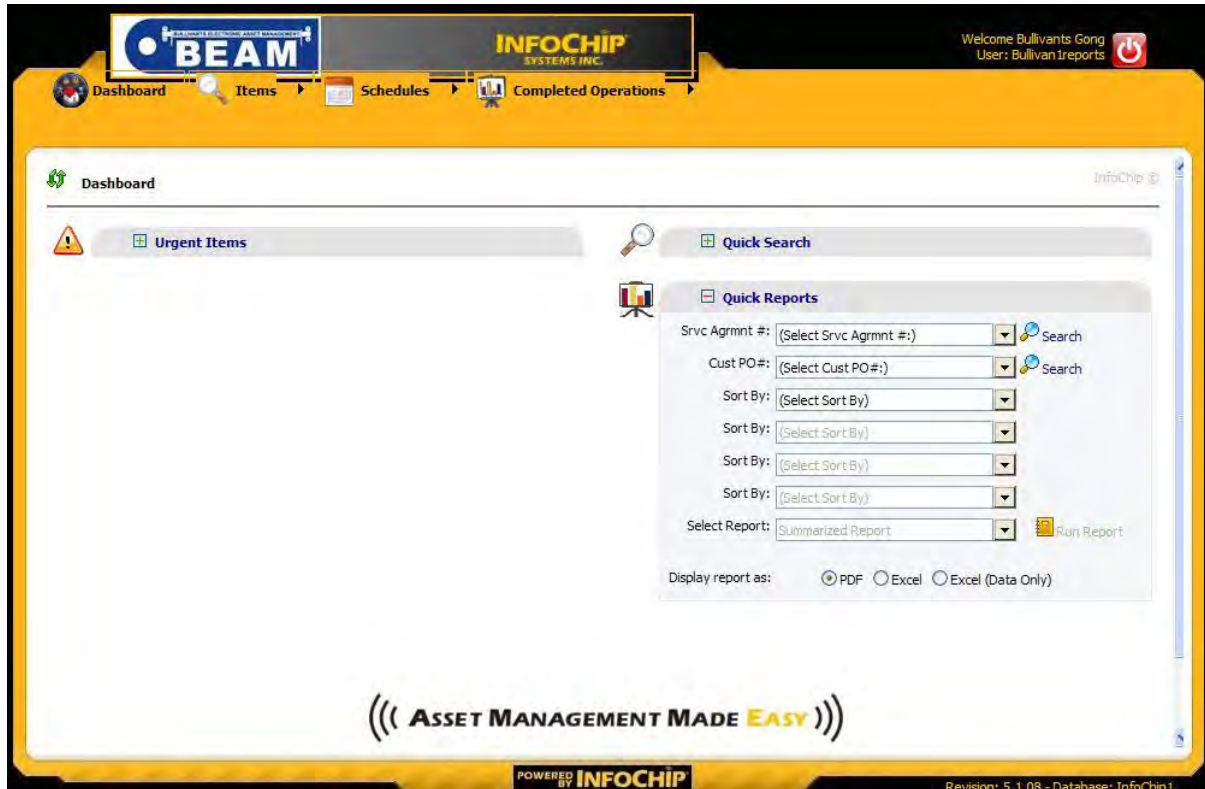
BULLIVANTS ELECTRONIC ASSET MANAGEMENT
BEAM

INFOCHIP
SYSTEMS INC.

Welcome Bullivants Gong
User: Bullivan1reports

Dashboard Items Schedules Completed Operations

Dashboard

InfoChip ©

Urgent Items

Quick Search

Quick Reports

Srvc Agrmnt #: (Select Srvc Agrmnt #:) Search

Cust PO#: (Select Cust PO#:) Search

Sort By: (Select Sort By)

Sort By: (Select Sort By)

Sort By: (Select Sort By)

Sort By: (Select Sort By)

Select Report: Summarized Report Run Report

Display report as: PDF Excel Excel (Data Only)

((( ASSET MANAGEMENT MADE EASY )))

POWERED BY INFOCHIP

Revision: 5.1.08 - Database: InfoChip1